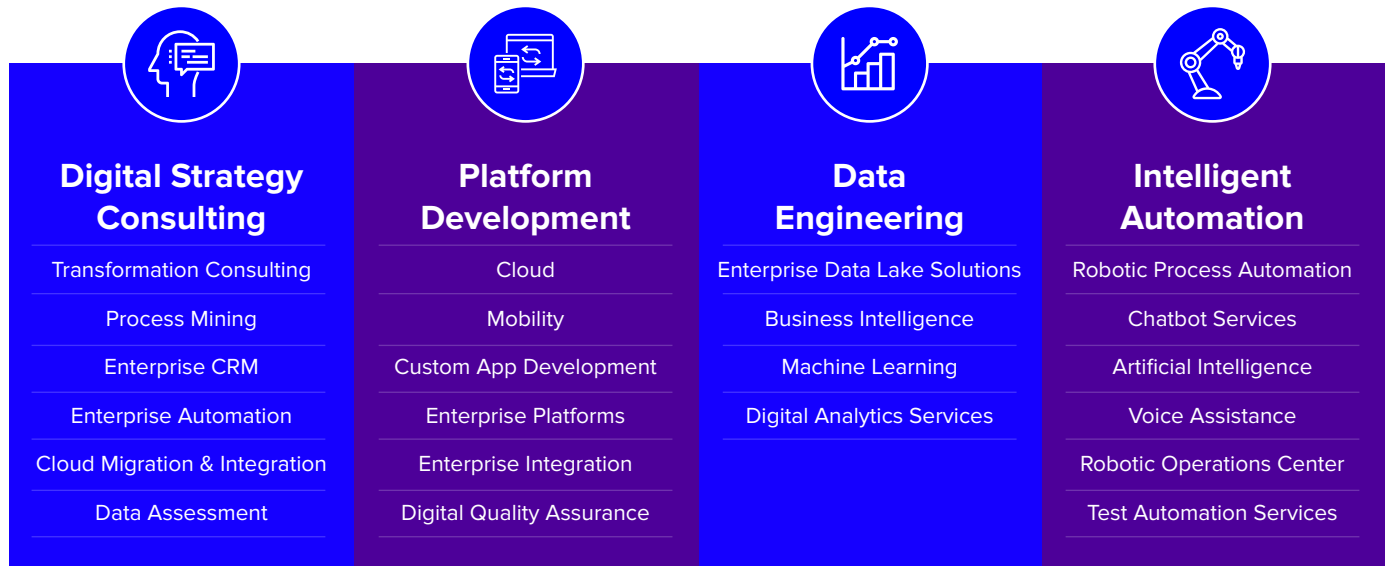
Digital Strategy Consulting

Transformation Consulting

Process Mining

Enterprise CRM

Enterprise Automation

Cloud Migration & Integration

Data Assessment

Platform Development

Cloud

Mobility

Custom App Development

Enterprise Platforms

Enterprise Integration

Digital Quality Assurance

Data Engineering

Enterprise Data Lake Solutions

Business Intelligence

Machine Learning

Digital Analytics Services

Intelligent Automation

Robotic Process Automation

Chatbot Services

Artificial Intelligence

Voice Assistance

Robotic Operations Center

Test Automation Services